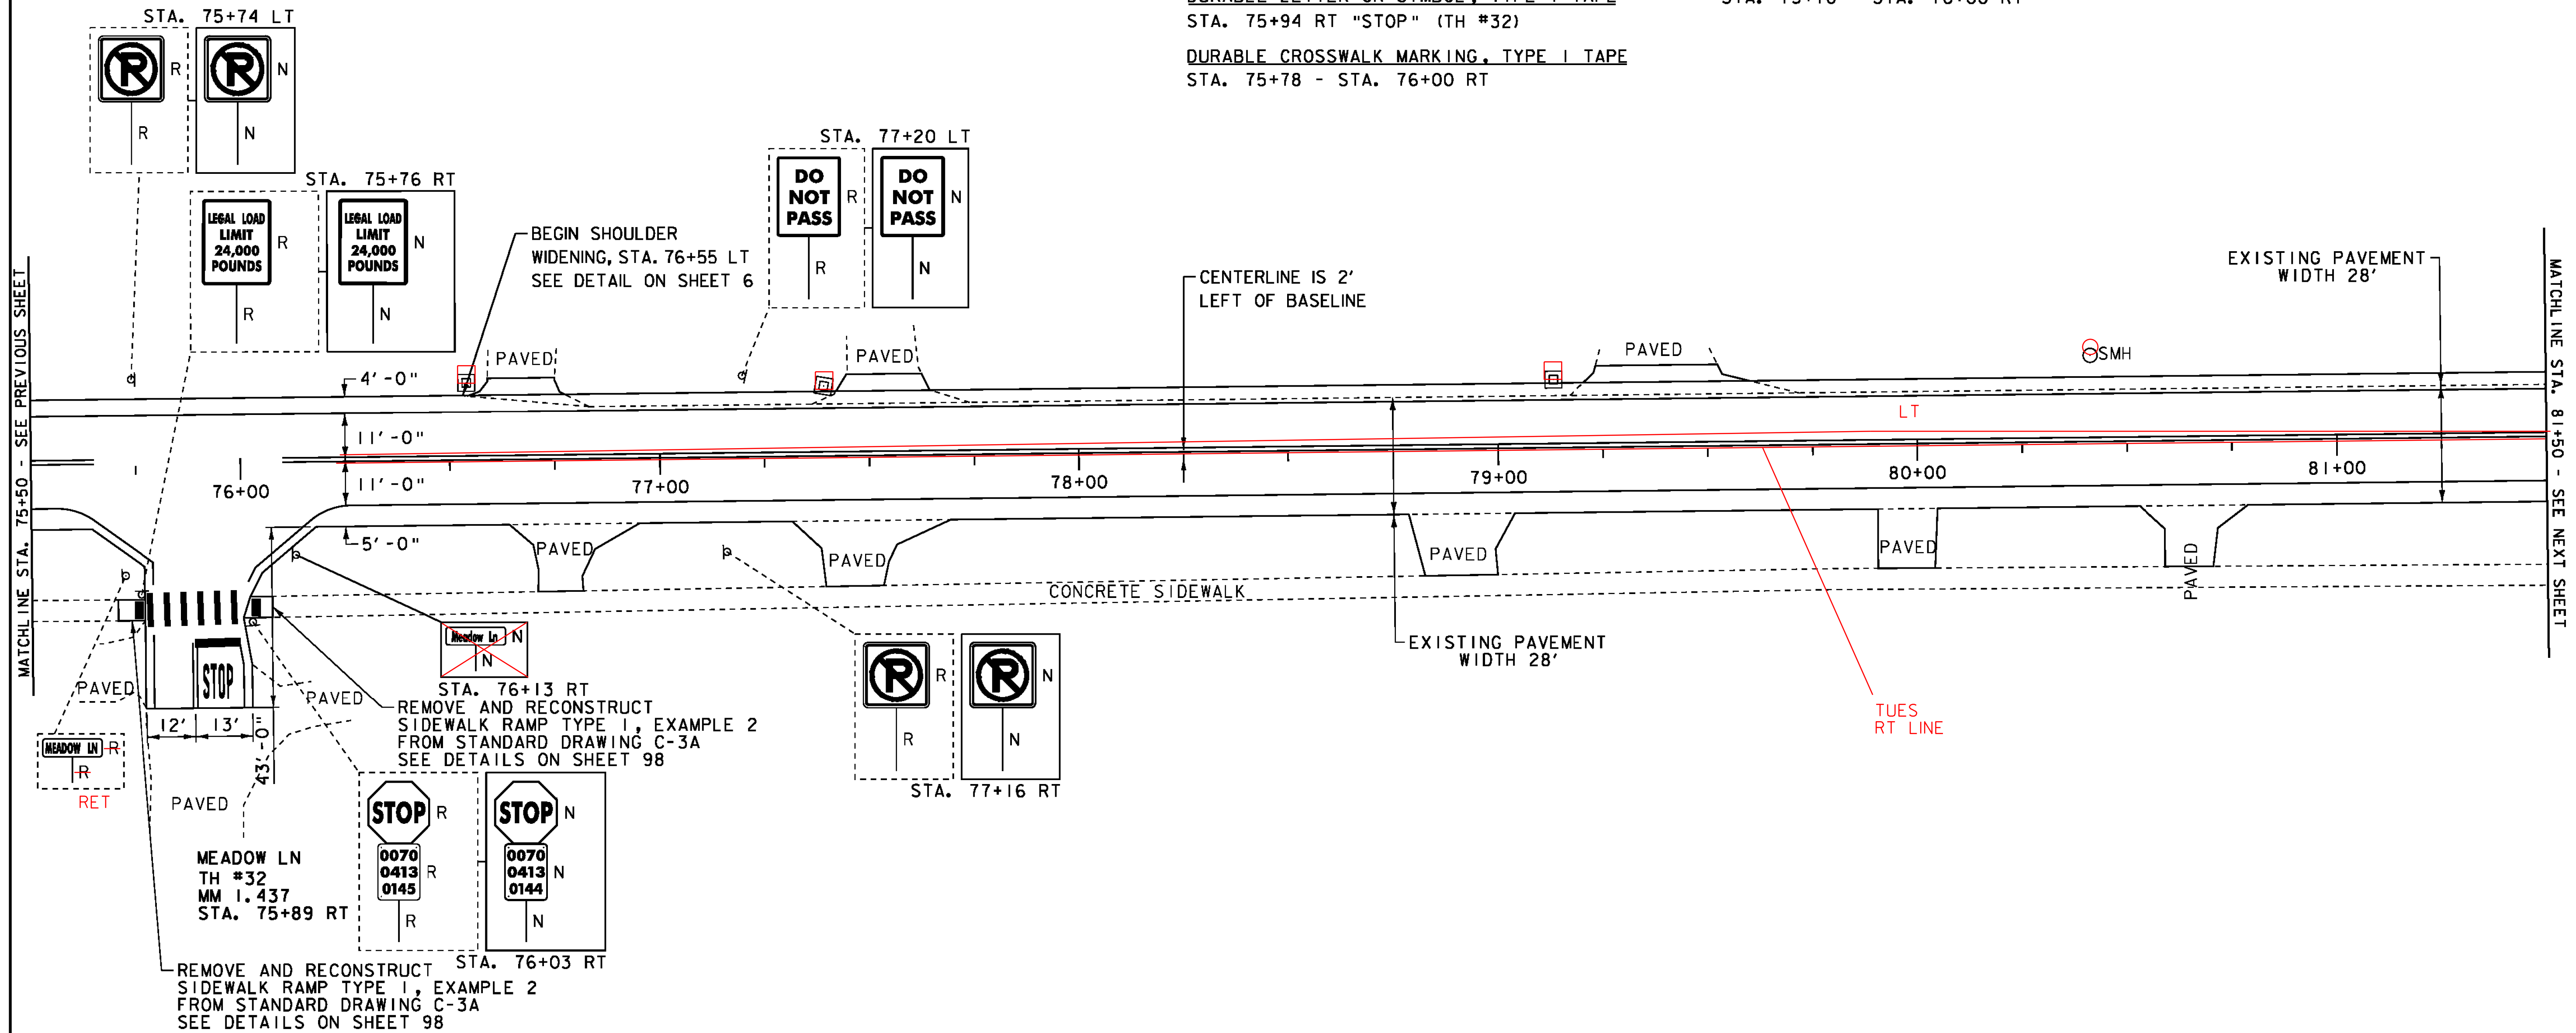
STA. 75+74 LT

R

N

R

N

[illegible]
STA. 75+94 RT "STOP" (TH #32)

DURABLE CROSSWALK MARKING, TYPE I TAPE
STA. 75+78 - STA. 76+00 RT

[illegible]

STA. 75+76 RT

LEGAL LOAD LIMIT 24,000 POUNDS

R

LEGAL LOAD LIMIT 24,000 POUNDS

N

R

N

STA. 77+20 LT

DO NOT PASS

R

DO NOT PASS

N

R

N

BEGIN SHOULDER WIDENING, STA. 76+55 LT SEE DETAIL ON SHEET 6

CENTERLINE IS 2' LEFT OF BASELINE

EXISTING PAVEMENT WIDTH 28'

MATCHLINE STA. 75+50 - SEE PREVIOUS SHEET

MATCHLINE STA. 81+50 - SEE NEXT SHEET

PAVED

PAVED

PAVED

SMH

4'-0"

LT

11'-0"

11'-0"

76+00

77+00

78+00

79+00

80+00

81+00

5'-0"

PAVED

PAVED

PAVED

PAVED

PAVED

CONCRETE SIDEWALK

Meadow Ln

N

N

EXISTING PAVEMENT WIDTH 28'

TUES RT LINE

PAVED

STOP

PAVED

STA. 76+13 RT
REMOVE AND RECONSTRUCT SIDEWALK RAMP TYPE I, EXAMPLE 2 FROM STANDARD DRAWING C-3A SEE DETAILS ON SHEET 98

R

N

R

N

STA. 77+16 RT

MEADOW LN

R

R

RET

12'

13'

43'-0"

PAVED

MEADOW LN
TH #32
MM 1.437
STA. 75+89 RT

STOP

R

0070
0413
0145

R

R

STOP

N

0070
0413
0144

N

N

STA. 76+03 RT

REMOVE AND RECONSTRUCT SIDEWALK RAMP TYPE I, EXAMPLE 2 FROM STANDARD DRAWING C-3A SEE DETAILS ON SHEET 98